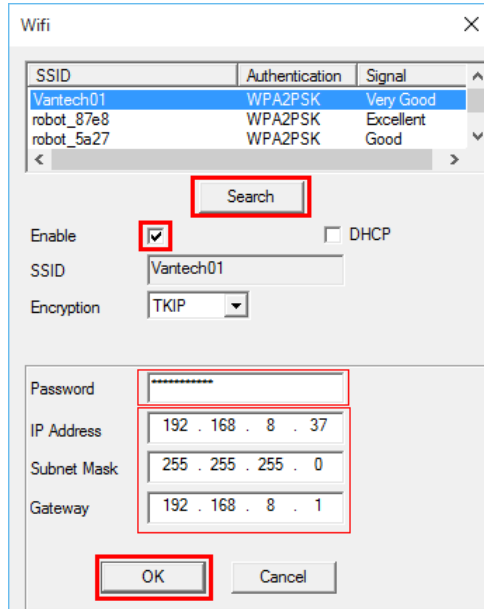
Wifi

| SSID | Authentication | Signal |
|---|---|---|
| Vantech01 | WPA2PSK | Very Good |
| robot_87e8 | WPA2PSK | Excellent |
| robot_5a27 | WPA2PSK | Good |

Search

Enable
DHCP

SSID Vantech01

Encryption TKIP

Password ************

IP Address 192 . 168 . 8 . 37

Subnet Mask 255 . 255 . 255 . 0

Gateway 192 . 168 . 8 . 1

OK Cancel